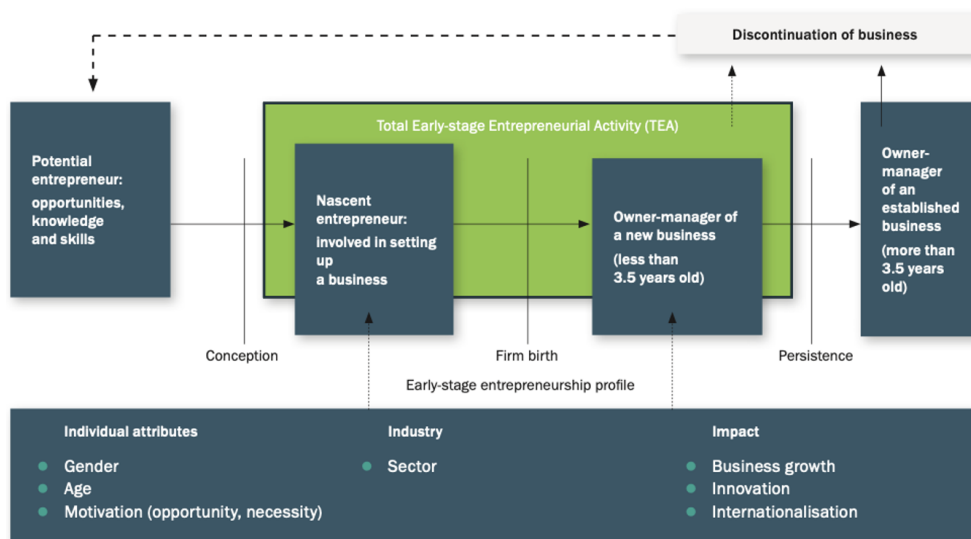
Discontinuation of business

Total Early-stage Entrepreneurial Activity (TEA)

Potential entrepreneur: opportunities, knowledge and skills

Nascent entrepreneur: involved in setting up a business

Owner-manager of a new business (less than 3.5 years old)

Owner-manager of an established business (more than 3.5 years old)

Conception

Firm birth

Persistence

Early-stage entrepreneurship profile

Individual attributes
- Gender
- Age
- Motivation (opportunity, necessity)

Industry
- Sector

Impact
- Business growth
- Innovation
- Internationalisation